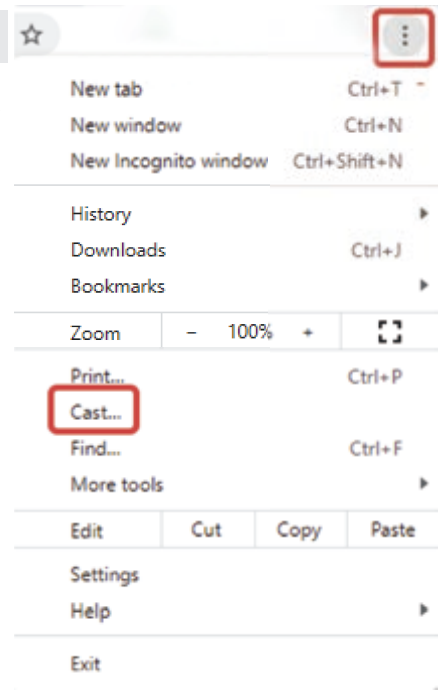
New tab Ctrl+T
New window Ctrl+N
New Incognito window Ctrl+Shift+N

History
Downloads Ctrl+J
Bookmarks

| Zoom | − | 100% | + |
|---|---|---|---|

Print... Ctrl+P
Cast...
Find... Ctrl+F
More tools

| Edit | Cut | Copy | Paste |
|---|---|---|---|

Settings
Help

Exit